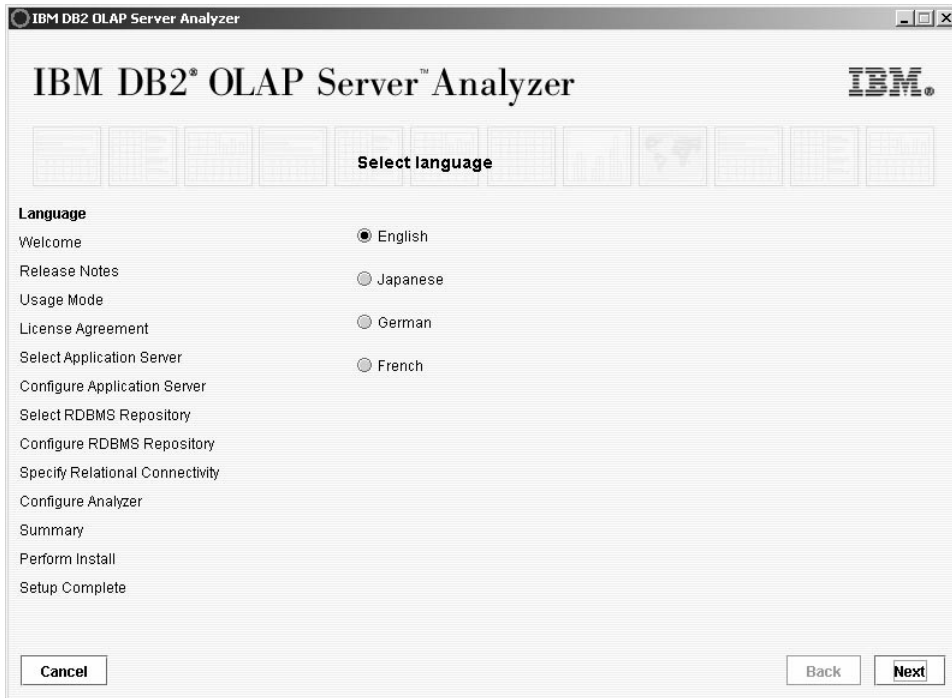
IBM DB2 OLAP Server Analyzer

IBM DB2® OLAP Server™ Analyzer

IBM®

Select language

Language
Welcome
Release Notes
Usage Mode
License Agreement
Select Application Server
Configure Application Server
Select RDBMS Repository
Configure RDBMS Repository
Specify Relational Connectivity
Configure Analyzer
Summary
Perform Install
Setup Complete

English
Japanese
German
French

Cancel

Back

Next